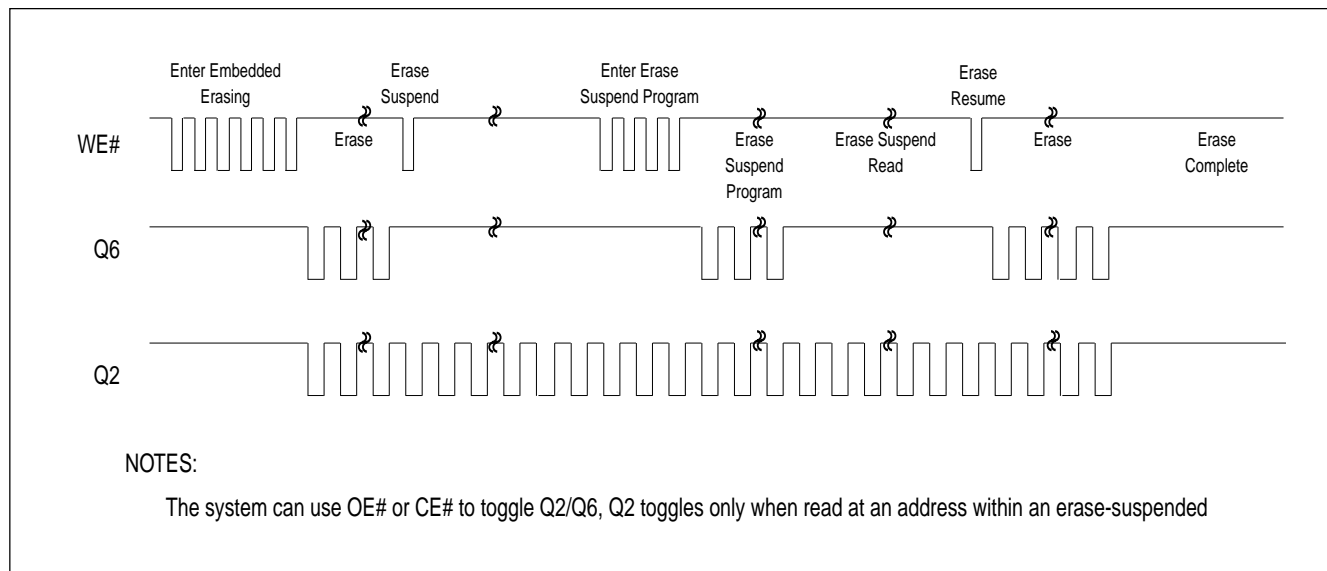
Enter Embedded Erasing

Erase Suspend

Enter Erase Suspend Program

Erase Resume

WE#

Erase

Erase Suspend Program

Erase Suspend Read

Erase

Erase Complete

Q6

Q2

NOTES:

The system can use OE# or CE# to toggle Q2/Q6, Q2 toggles only when read at an address within an erase-suspended